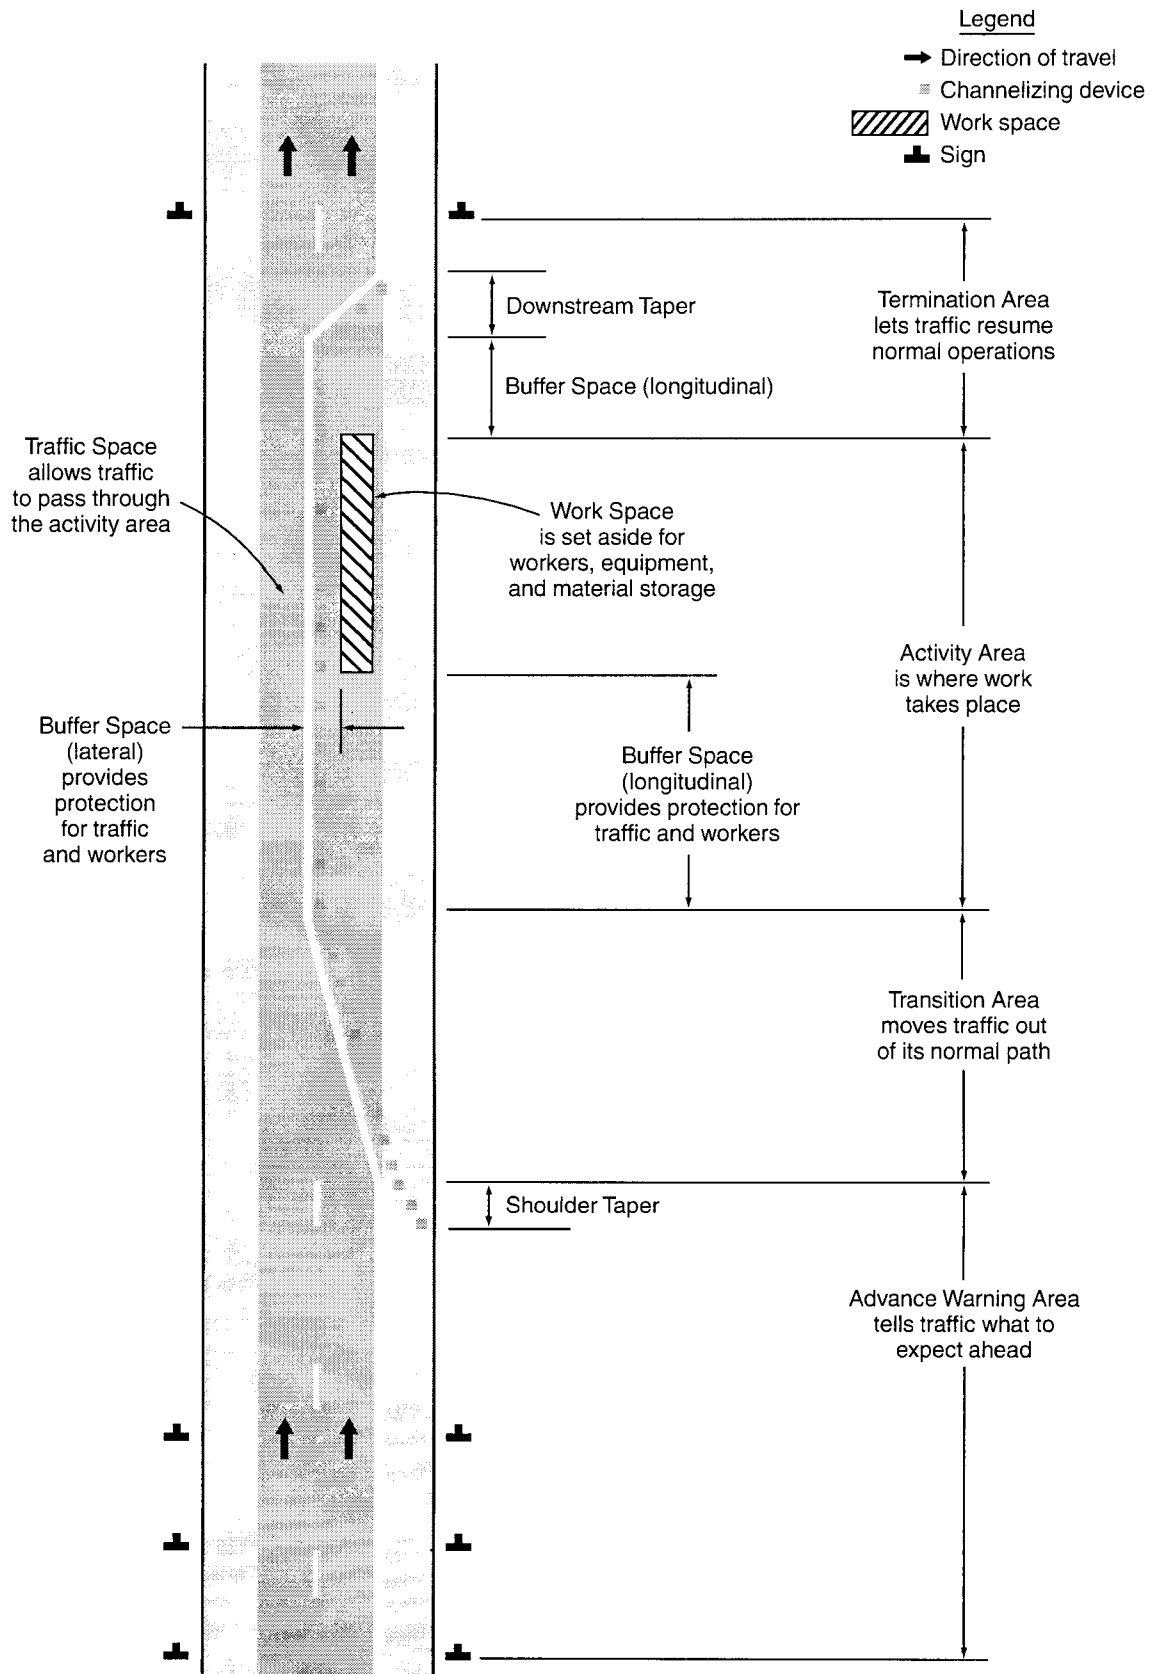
Legend
Direction of travel
Channelizing device
Work space
Sign

Downstream Taper

Buffer Space (longitudinal)

Termination Area lets traffic resume normal operations

Traffic Space allows traffic to pass through the activity area

Work Space is set aside for workers, equipment, and material storage

Activity Area is where work takes place

Buffer Space (lateral) provides protection for traffic and workers

Buffer Space (longitudinal) provides protection for traffic and workers

Transition Area moves traffic out of its normal path

Shoulder Taper

Advance Warning Area tells traffic what to expect ahead